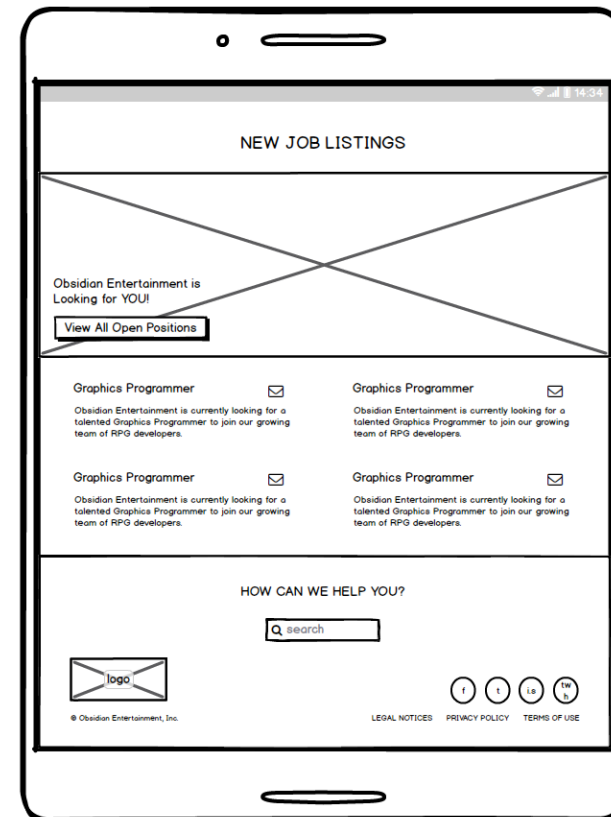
14:34

NEW JOB LISTINGS

Obsidian Entertainment is Looking for YOU!

View All Open Positions

Graphics Programmer

Obsidian Entertainment is currently looking for a talented Graphics Programmer to join our growing team of RPG developers.

Graphics Programmer

Obsidian Entertainment is currently looking for a talented Graphics Programmer to join our growing team of RPG developers.

Graphics Programmer

Obsidian Entertainment is currently looking for a talented Graphics Programmer to join our growing team of RPG developers.

Graphics Programmer

Obsidian Entertainment is currently looking for a talented Graphics Programmer to join our growing team of RPG developers.

HOW CAN WE HELP YOU?

search

logo

© Obsidian Entertainment, Inc.

f t i.s tw h

LEGAL NOTICES PRIVACY POLICY TERMS OF USE